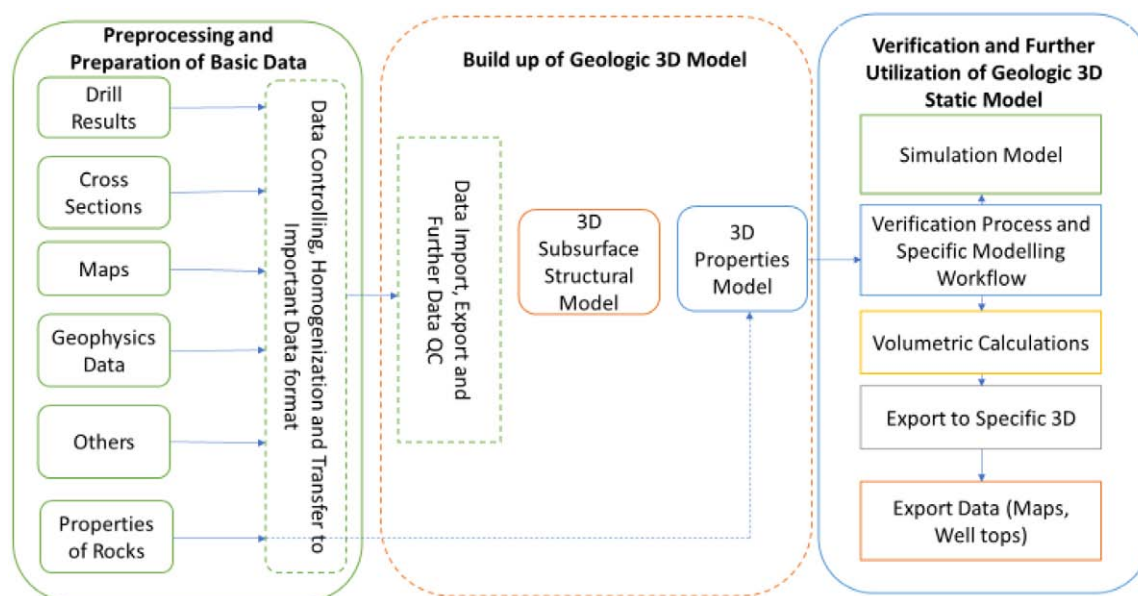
Preprocessing and Preparation of Basic Data

Drill Results

Cross Sections

Maps

Geophysics Data

Others

Properties of Rocks

Data Controlling, Homogenization and Transfer to Important Data format

Build up of Geologic 3D Model

Data Import, Export and Further Data QC

3D Subsurface Structural Model

3D Properties Model

Verification and Further Utilization of Geologic 3D Static Model

Simulation Model

Verification Process and Specific Modelling Workflow

Volumetric Calculations

Export to Specific 3D

Export Data (Maps, Well tops)